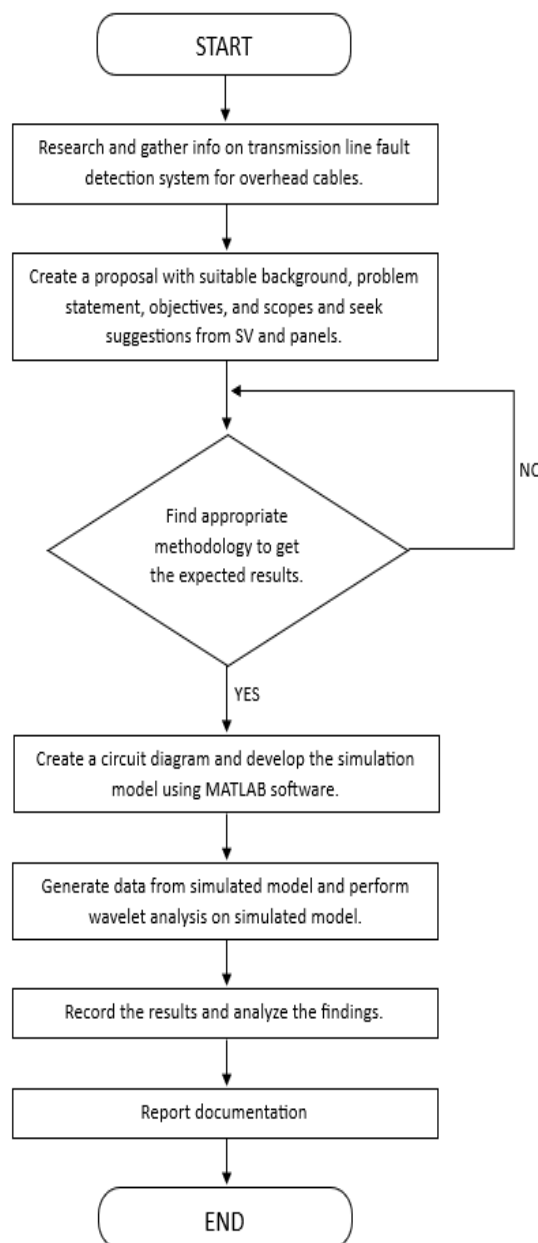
START

Research and gather info on transmission line fault detection system for overhead cables.

Create a proposal with suitable background, problem statement, objectives, and scopes and seek suggestions from SV and panels.

Find appropriate methodology to get the expected results.

NO

YES

Create a circuit diagram and develop the simulation model using MATLAB software.

Generate data from simulated model and perform wavelet analysis on simulated model.

Record the results and analyze the findings.

Report documentation

END